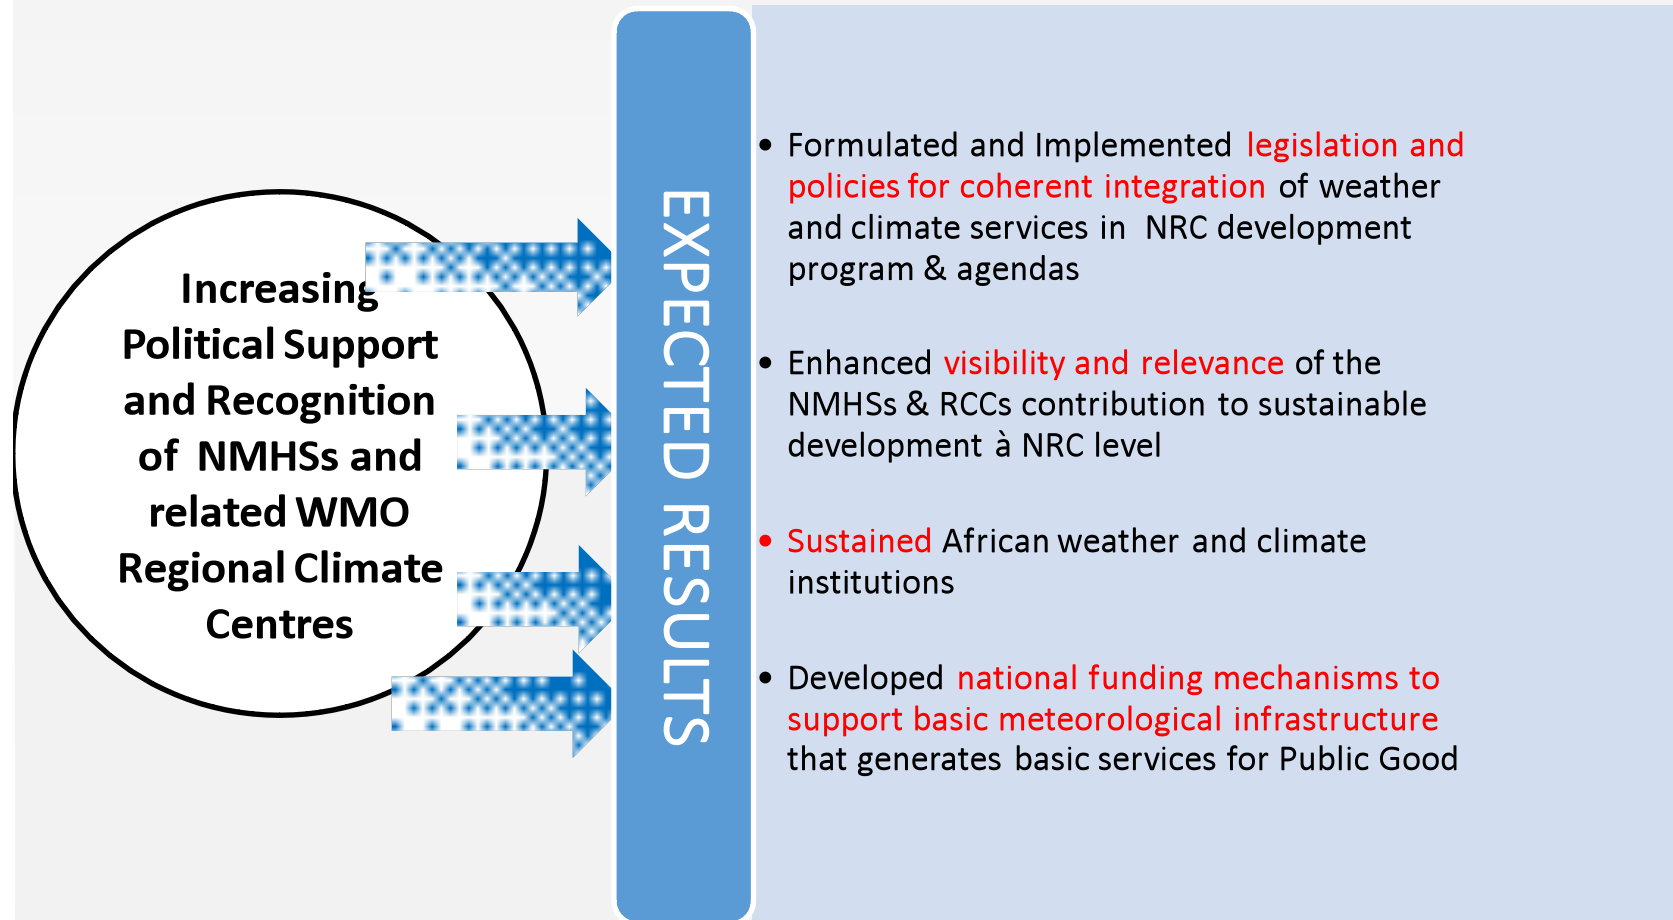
Increasing Political Support and Recognition of NMHSs and related WMO Regional Climate Centres

EXPECTED RESULTS

• Formulated and Implemented legislation and policies for coherent integration of weather and climate services in NRC development program & agendas

• Enhanced visibility and relevance of the NMHSs & RCCs contribution to sustainable development à NRC level

• Sustained African weather and climate institutions

• Developed national funding mechanisms to support basic meteorological infrastructure that generates basic services for Public Good